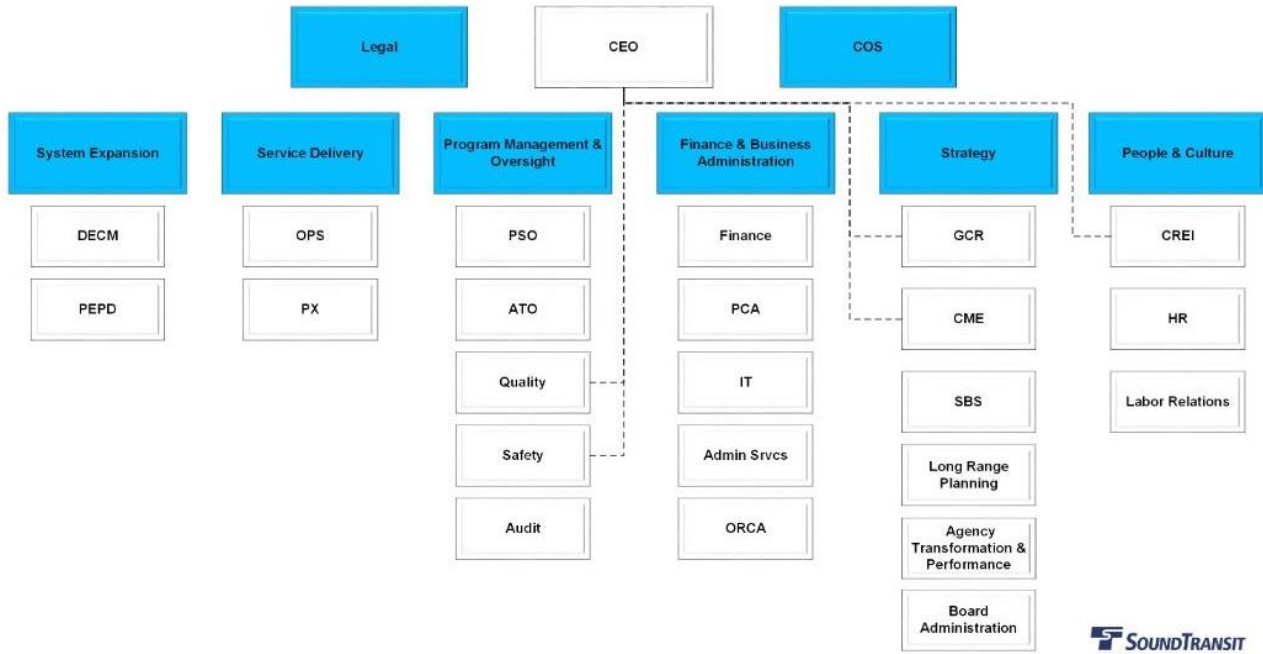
Legal

CEO

COS

System Expansion

DECM

PEPD

Service Delivery

OPS

PX

Program Management & Oversight

PSO

ATO

Quality

Safety

Audit

Finance & Business Administration

Finance

PCA

IT

Admin Srvcs

ORCA

Strategy

GCR

CME

SBS

Long Range Planning

Agency Transformation & Performance

Board Administration

People & Culture

CREI

HR

Labor Relations

SOUNDTRANSIT